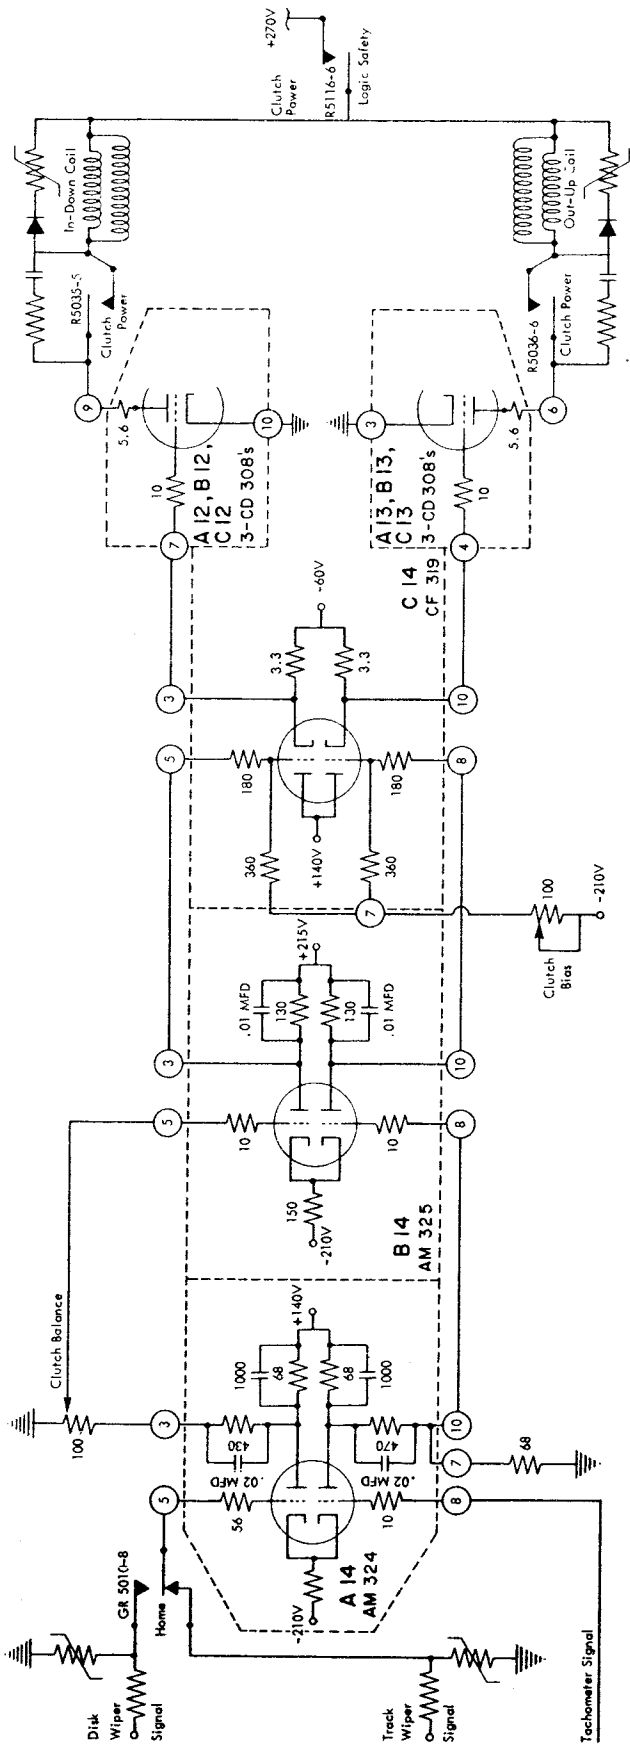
+270V
Clutch Power
R5116-6
Logic Safety
In-Down Coil
Out-Up Coil
R5035-5
Clutch Power
R5036-6
Clutch Power
9
5.6
10
A12, B12, C12
3-CD 308's
7
10
3
5.6
6
A13, B13, C13
3-CD 308's
4
10
C14
CF 319
-60V
3
3.3
3.3
10
5
180
180
8
+140V
360
360
7
100
-210V
Clutch Bias
+215V
.01 MFD
130
130
.01 MFD
3
10
5
10
10
8
150
-210V
B14
AM 325
Clutch Balance
100
3
+140V
1000
68
68
1000
430
470
10
7
68
.02 MFD
.02 MFD
5
56
10
8
-210V
A14
AM 324
GR 5010-8
Home
Disk Wiper Signal
Track Wiper Signal
Tachometer Signal